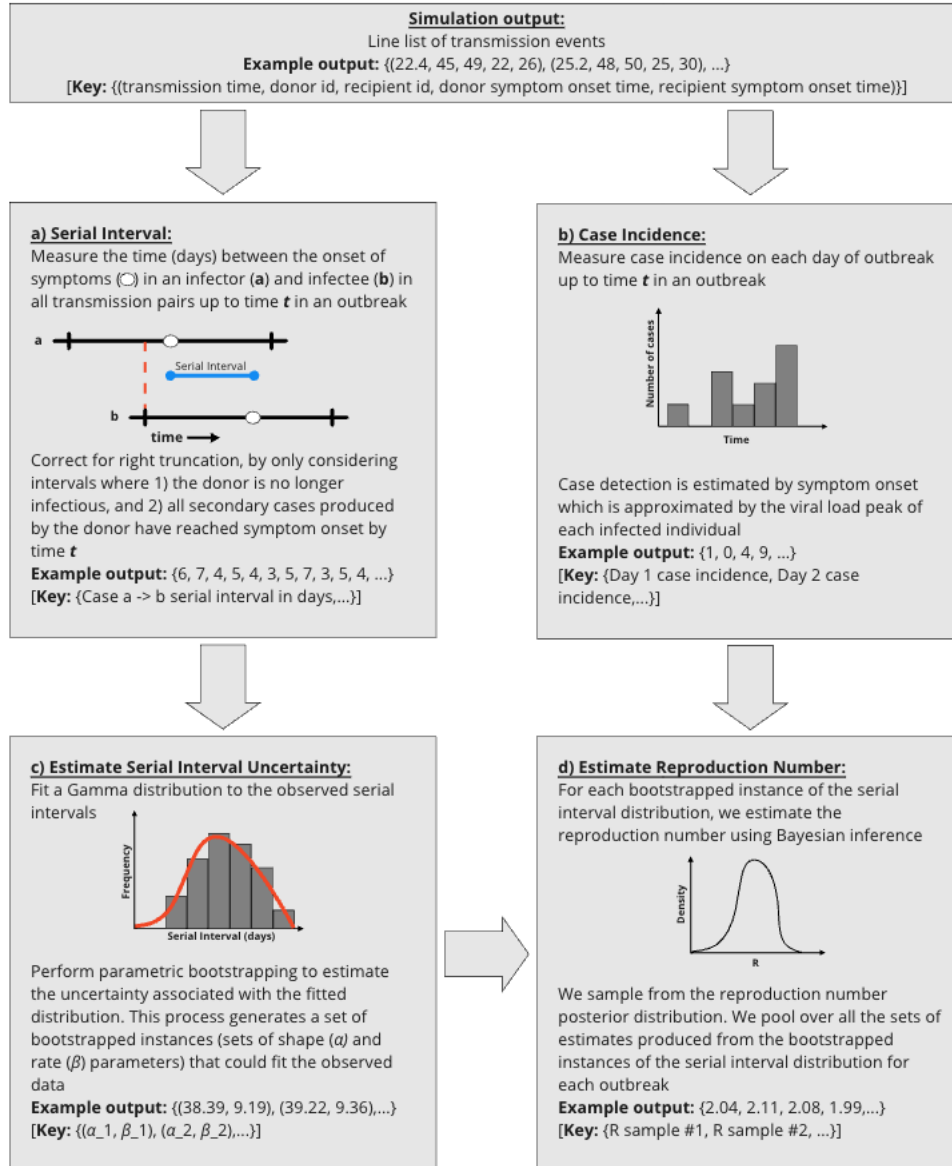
**Simulation output:**
Line list of transmission events
**Example output:** {(22.4, 45, 49, 22, 26), (25.2, 48, 50, 25, 30), ...}
[**Key:** {(transmission time, donor id, recipient id, donor symptom onset time, recipient symptom onset time)}]

**a) Serial Interval:**
Measure the time (days) between the onset of symptoms (○) in an infector (**a**) and infectee (**b**) in all transmission pairs up to time ***t*** in an outbreak

a

Serial Interval

b

time

Correct for right truncation, by only considering intervals where 1) the donor is no longer infectious, and 2) all secondary cases produced by the donor have reached symptom onset by time ***t***
**Example output:** {6, 7, 4, 5, 4, 3, 5, 7, 3, 5, 4, ...}
[**Key:** {Case a -> b serial interval in days,...}]

**b) Case Incidence:**
Measure case incidence on each day of outbreak up to time ***t*** in an outbreak

Number of cases

Time

Case detection is estimated by symptom onset which is approximated by the viral load peak of each infected individual
**Example output:** {1, 0, 4, 9, ...}
[**Key:** {Day 1 case incidence, Day 2 case incidence,...}]

**c) Estimate Serial Interval Uncertainty:**
Fit a Gamma distribution to the observed serial intervals

Frequency

Serial Interval (days)

Perform parametric bootstrapping to estimate the uncertainty associated with the fitted distribution. This process generates a set of bootstrapped instances (sets of shape ($\alpha$) and rate ($\beta$) parameters) that could fit the observed data
**Example output:** {(38.39, 9.19), (39.22, 9.36),...}
[**Key:** {($\alpha$_1, $\beta$_1), ($\alpha$_2, $\beta$_2),...}]

**d) Estimate Reproduction Number:**
For each bootstrapped instance of the serial interval distribution, we estimate the reproduction number using Bayesian inference

Density

R

We sample from the reproduction number posterior distribution. We pool over all the sets of estimates produced from the bootstrapped instances of the serial interval distribution for each outbreak
**Example output:** {2.04, 2.11, 2.08, 1.99,...}
[**Key:** {R sample #1, R sample #2, ...}]